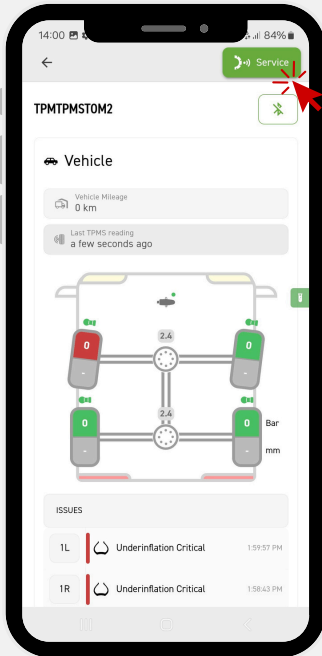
14:00 84%

Service

TPMTPMSTOM2

Vehicle

Vehicle Mileage
0 km

Last TPMS reading
a few seconds ago

2.4

0
-

0
-

2.4

0
-

0
-

Bar

mm

ISSUES

1L Underinflation Critical 1:59:57 PM

1R Underinflation Critical 1:58:43 PM